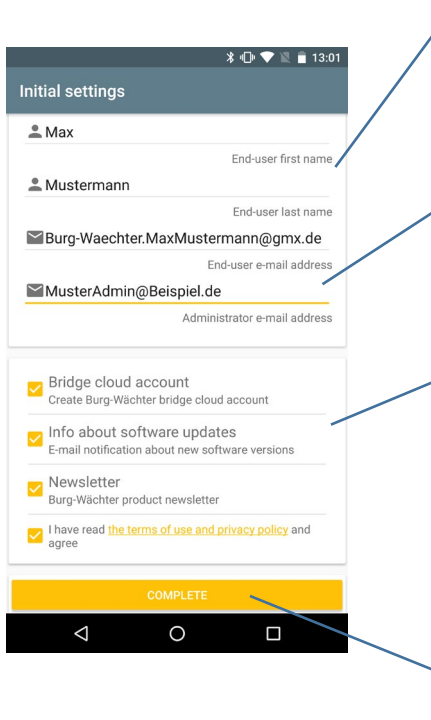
13:01

Initial settings

Max

End-user first name

Mustermann

End-user last name

Burg-Waechter.MaxMustermann@gmx.de

End-user e-mail address

MusterAdmin@Beispiel.de

Administrator e-mail address

Bridge cloud account
Create Burg-Wächter bridge cloud account

Info about software updates
E-mail notification about new software versions

Newsletter
Burg-Wächter product newsletter

I have read the terms of use and privacy policy and agree

COMPLETE